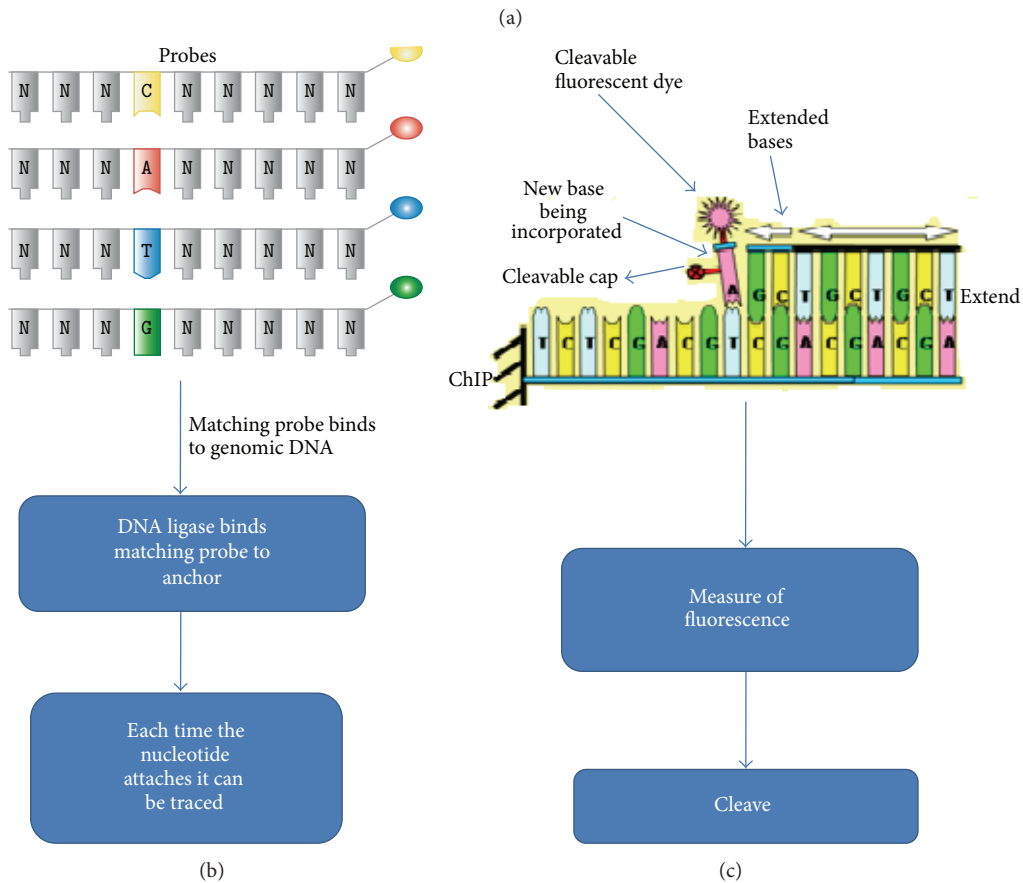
(a)

Probes

N N N C N N N N N

N N N A N N N N N

N N N T N N N N N

N N N G N N N N N

Matching probe binds to genomic DNA

DNA ligase binds matching probe to anchor

Each time the nucleotide attaches it can be traced

(b)

Cleavable fluorescent dye

Extended bases

New base being incorporated

Cleavable cap

A G C T G C T G C T

Extend

T C T C G A C G T C G A C G A C G A

ChIP

Measure of fluorescence

Cleave

(c)